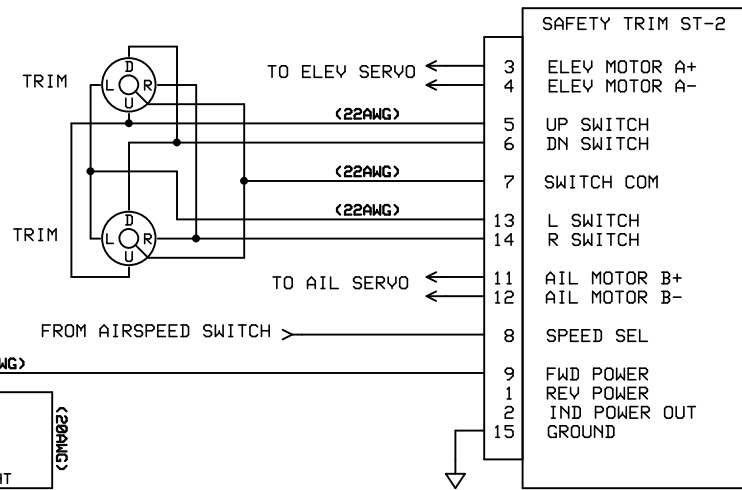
SAFETY TRIM ST-2

TRIM
D
L
R
U

TRIM
D
L
R
U

TO ELEV SERVO
(22AWG)
(22AWG)
(22AWG)
TO AIL SERVO
FROM AIRSPEED SWITCH
WG)
(20AWG)
NT

3 ELEV MOTOR A+
4 ELEV MOTOR A-
5 UP SWITCH
6 DN SWITCH
7 SWITCH COM
13 L SWITCH
14 R SWITCH
11 AIL MOTOR B+
12 AIL MOTOR B-
8 SPEED SEL
9 FWD POWER
1 REV POWER
2 IND POWER OUT
15 GROUND